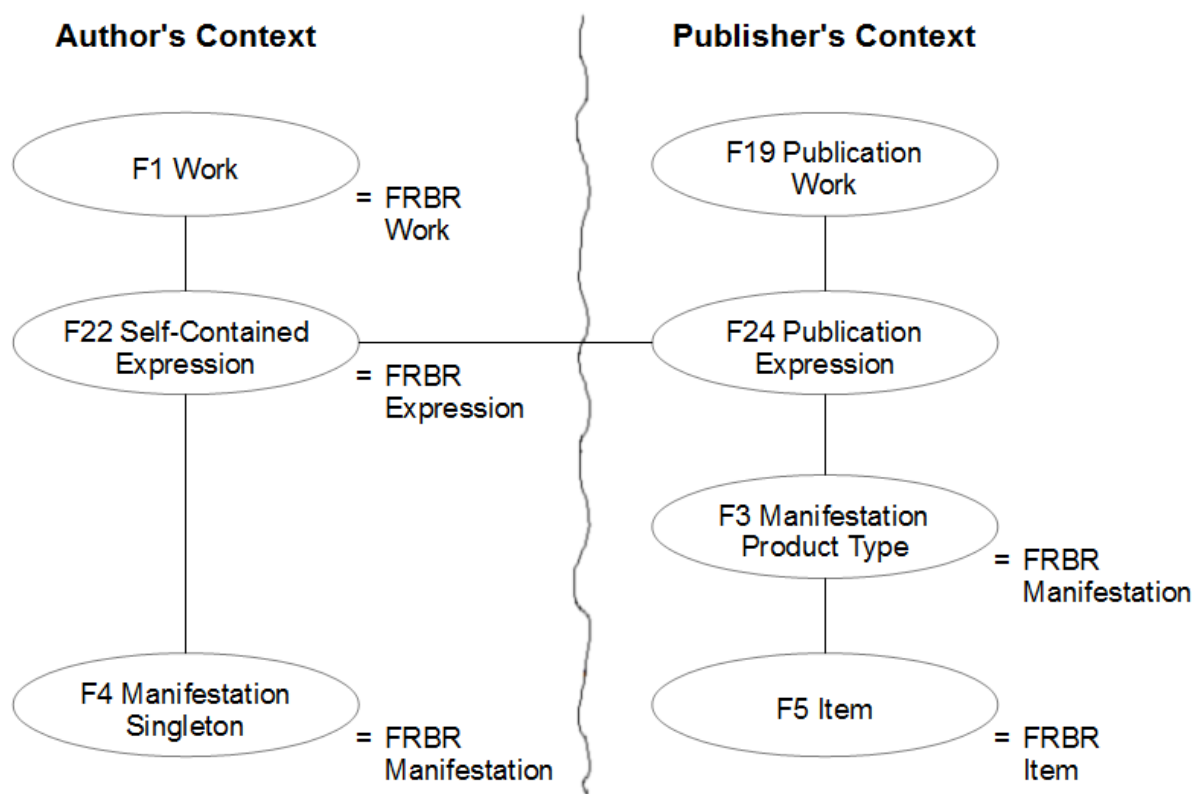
Author's Context

Publisher's Context

F1 Work

= FRBR Work

F19 Publication Work

F22 Self-Contained Expression

= FRBR Expression

F24 Publication Expression

F3 Manifestation Product Type

= FRBR Manifestation

F4 Manifestation Singleton

= FRBR Manifestation

F5 Item

= FRBR Item